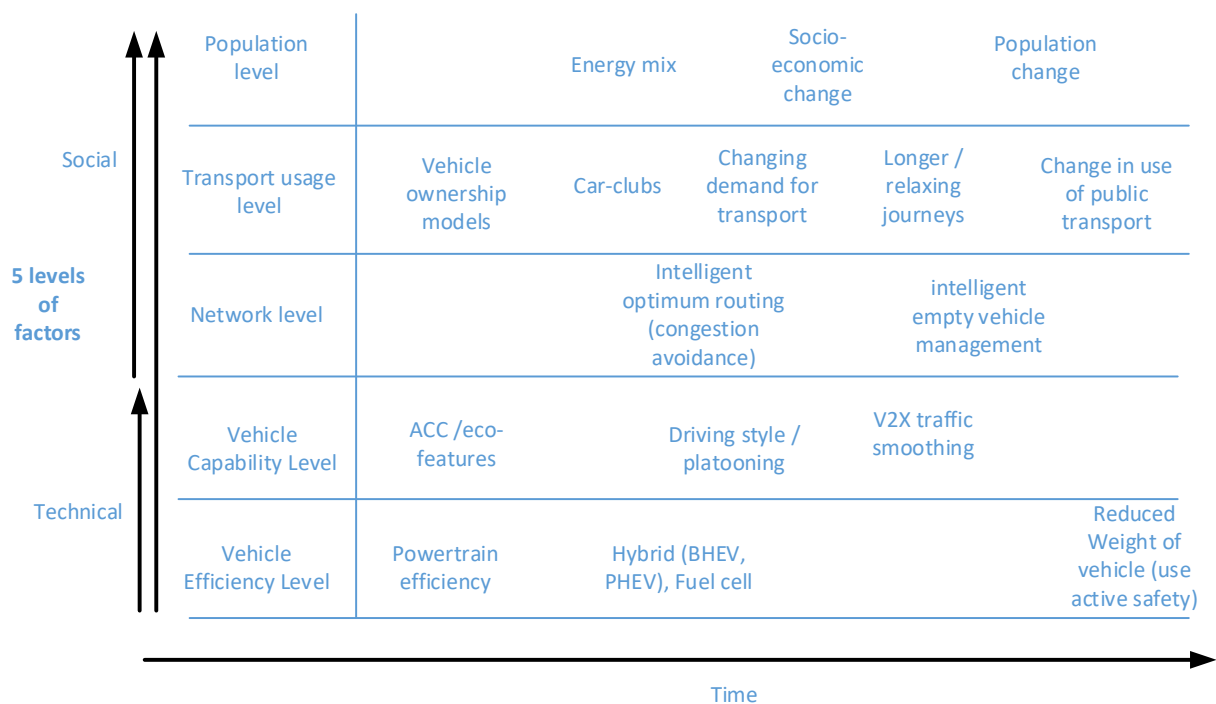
5 levels of factors

Social

Technical

| | | | | | |
|---|---|---|---|---|---|
| Population level | | Energy mix | Socio-economic change | | Population change |
| Transport usage level | Vehicle ownership models | Car-clubs | Changing demand for transport | Longer / relaxing journeys | Change in use of public transport |
| Network level | | | Intelligent optimum routing (congestion avoidance) | intelligent empty vehicle management | |
| Vehicle Capability Level | ACC /eco-features | | Driving style / platooning | V2X traffic smoothing | |
| Vehicle Efficiency Level | Powertrain efficiency | Hybrid (BHEV, PHEV), Fuel cell | | | Reduced Weight of vehicle (use active safety) |

Time